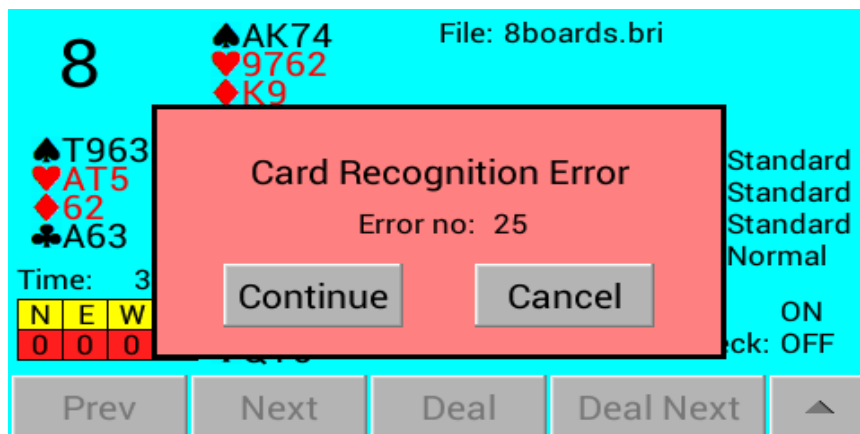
8

♠AK74
♥9762
♦K9

File: 8boards.bri

♠T963
♥AT5
♦62
♣A63

Time: 3

| N | E | W |
|---|---|---|
| 0 | 0 | 0 |

Card Recognition Error

Error no: 25

Continue

Cancel

Standard
Standard
Standard
Normal

ON
eck: OFF

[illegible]

Prev
Next
Deal
Deal Next